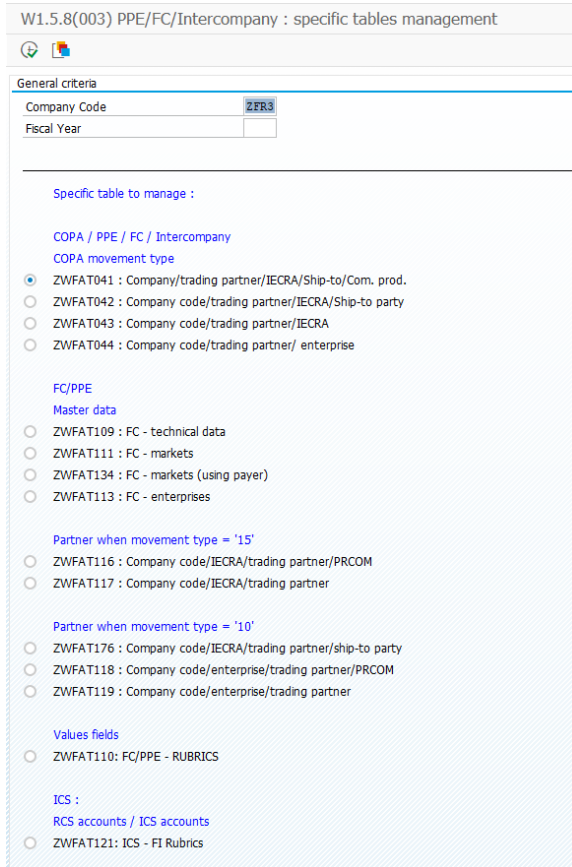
W1.5.8(003) PPE/FC/Intercompany : specific tables management

General criteria

Company Code ZFR3
Fiscal Year

Specific table to manage :

COPA / PPE / FC / Intercompany
COPA movement type
ZWFAT041 : Company/trading partner/IECRA/Ship-to/Com. prod.
ZWFAT042 : Company code/trading partner/IECRA/Ship-to party
ZWFAT043 : Company code/trading partner/IECRA
ZWFAT044 : Company code/trading partner/ enterprise

FC/PPE
Master data
ZWFAT109 : FC - technical data
ZWFAT111 : FC - markets
ZWFAT134 : FC - markets (using payer)
ZWFAT113 : FC - enterprises

Partner when movement type = '15'
ZWFAT116 : Company code/IECRA/trading partner/PRCOM
ZWFAT117 : Company code/IECRA/trading partner

Partner when movement type = '10'
ZWFAT176 : Company code/IECRA/trading partner/ship-to party
ZWFAT118 : Company code/enterprise/trading partner/PRCOM
ZWFAT119 : Company code/enterprise/trading partner

Values fields
ZWFAT110: FC/PPE - RUBRICS

ICS :
RCS accounts / ICS accounts
ZWFAT121: ICS - FI Rubrics